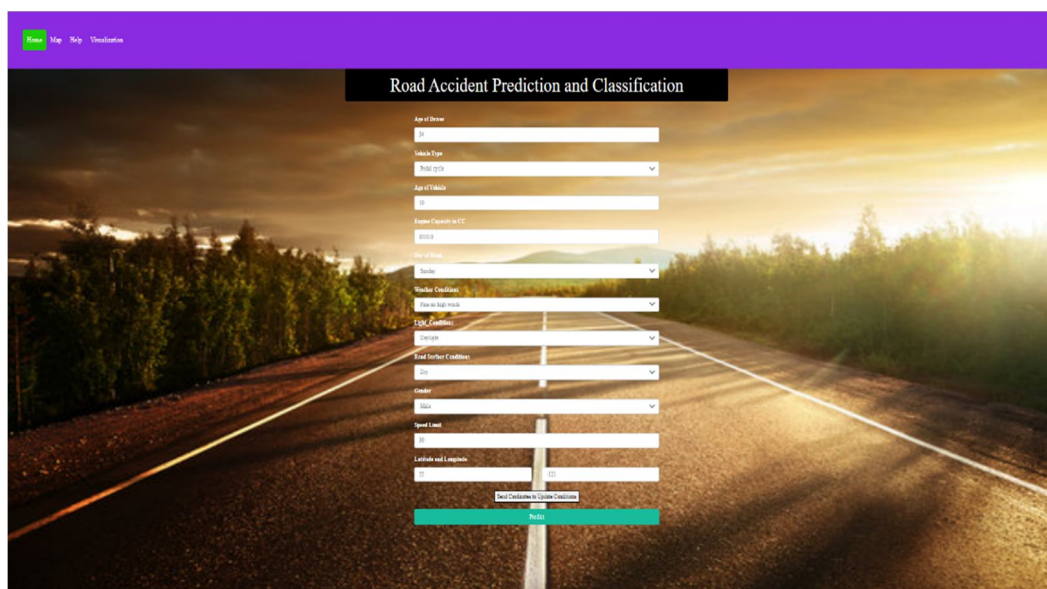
Home Map Help Visualization

Road Accident Prediction and Classification

Age of Driver
24

Vehicle Type
Pedal cycle

Age of Vehicle
10

Engine Capacity in CC
8000.0

Day of Week
Sunday

Weather Conditions
Fine no high winds

Light_Conditions
Daylight

Road Surface Conditions
Dry

Gender
Male

Speed Limit
30

Latitude and Longitude
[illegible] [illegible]

Send Coordinates to Update Conditions

Predict